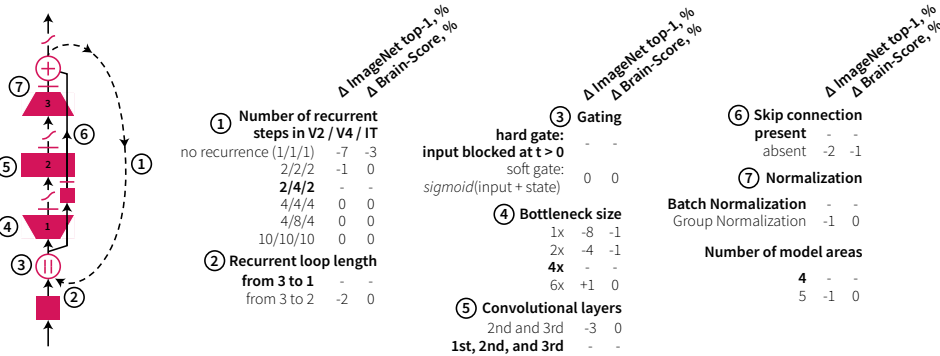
Δ ImageNet top-1, %
Δ Brain-Score, %

① Number of recurrent steps in V2 / V4 / IT

| | | |
|---|---|---|
| no recurrence (1/1/1) | -7 | -3 |
| 2/2/2 | -1 | 0 |
| **2/4/2** | - | - |
| 4/4/4 | 0 | 0 |
| 4/8/4 | 0 | 0 |
| 10/10/10 | 0 | 0 |

② Recurrent loop length

| | | |
|---|---|---|
| **from 3 to 1** | - | - |
| from 3 to 2 | -2 | 0 |

Δ ImageNet top-1, %
Δ Brain-Score, %

③ Gating

| | | |
|---|---|---|
| **hard gate: input blocked at t > 0** | - | - |
| soft gate: *sigmoid*(input + state) | 0 | 0 |

④ Bottleneck size

| | | |
|---|---|---|
| 1x | -8 | -1 |
| 2x | -4 | -1 |
| **4x** | - | - |
| 6x | +1 | 0 |

⑤ Convolutional layers

| | | |
|---|---|---|
| 2nd and 3rd | -3 | 0 |
| **1st, 2nd, and 3rd** | - | - |

Δ ImageNet top-1, %
Δ Brain-Score, %

⑥ Skip connection

| | | |
|---|---|---|
| **present** | - | - |
| absent | -2 | -1 |

⑦ Normalization

| | | |
|---|---|---|
| **Batch Normalization** | - | - |
| Group Normalization | -1 | 0 |

Number of model areas

| | | |
|---|---|---|
| **4** | - | - |
| 5 | -1 | 0 |

⑦ 3 ⑥ ⑤ 2 ① ④ 1 ③ ②